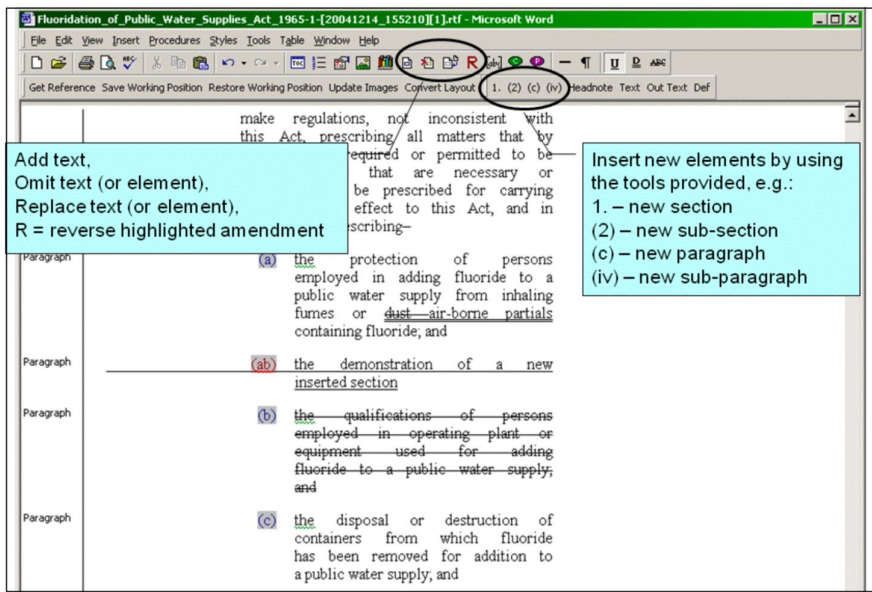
Fluoridation_of_Public_Water_Supplies_Act_1965-1-[20041214_155210][1].rtf - Microsoft Word

File Edit View Insert Procedures Styles Tools Table Window Help

R

Get Reference Save Working Position Restore Working Position Update Images Convert Layout 1. (2) (c) (iv) Headnote Text Out Text Def

make regulations, not inconsistent with this Act, prescribing all matters that by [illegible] required or permitted to be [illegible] that are necessary or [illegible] be prescribed for carrying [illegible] effect to this Act, and in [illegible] prescribing–

Add text,
Omit text (or element),
Replace text (or element),
R = reverse highlighted amendment

Insert new elements by using the tools provided, e.g.:
1. – new section
(2) – new sub-section
(c) – new paragraph
(iv) – new sub-paragraph

Paragraph (a) the protection of persons employed in adding fluoride to a public water supply from inhaling fumes or dust air-borne partials containing fluoride; and

Paragraph (ab) the demonstration of a new inserted section

Paragraph (b) the qualifications of persons employed in operating plant or equipment used for adding fluoride to a public water supply; and

Paragraph (c) the disposal or destruction of containers from which fluoride has been removed for addition to a public water supply; and